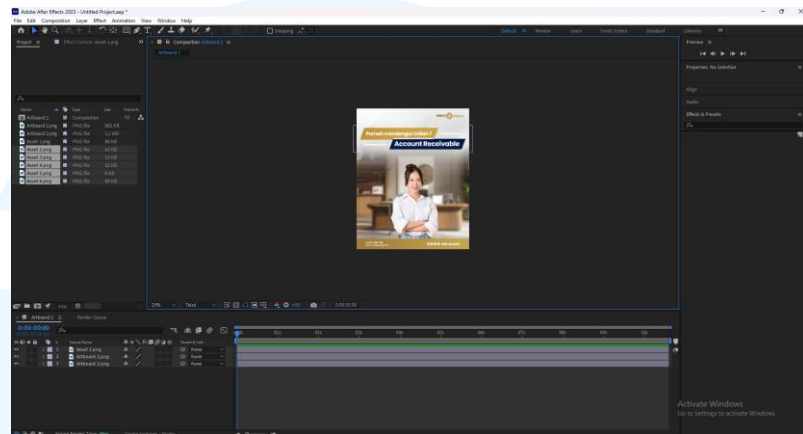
Adobe After Effects 2023 - Untitled Project.aep *
File Edit Composition Layer Effect Animation View Window Help

Snapping

Default Review Learn Small Screen Standard Libraries

Project Effect Controls Asset 1.png

Composition Artboard 1
Artboard 1

Name Type Size Frame R...
Artboard 1 Composition 30
Artboard 1.png PNG file 302 KB
Artboard 2.png PNG file 1.2 MB
Asset 1.png PNG file 46 KB
Asset 2.png PNG file 22 KB
Asset 3.png PNG file 13 KB
Asset 4.png PNG file 22 KB
Asset 5.png PNG file 6 KB
Asset 6.png PNG file 93 KB

Pernah mendengar istilah ?
Account Receivable

25% Third 0:00:00:00

Preview
Properties: No Selection
Align
Audio
Effects & Presets

Artboard 1 Render Queue
0:00:00:00

Source Name Parent & Link
1 Asset 1.png None
2 Artboard 1.png None
3 Artboard 2.png None

Activate Windows
Go to Settings to activate Windows.